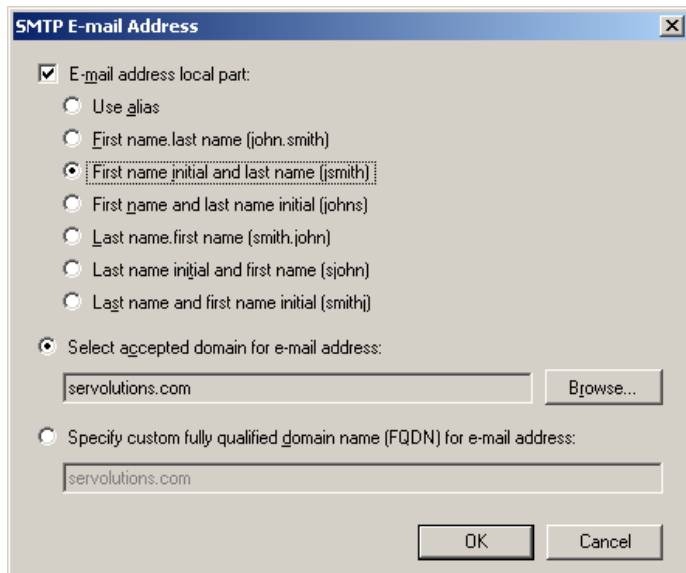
SMTP E-mail Address

E-mail address local part:

Use alias

First name.last name (john.smith)

First name initial and last name (jsmith)

First name and last name initial (johns)

Last name.first name (smith.john)

Last name initial and first name (sjohn)

Last name and first name initial (smithj)

Select accepted domain for e-mail address:

servolutions.com

Browse...

Specify custom fully qualified domain name (FQDN) for e-mail address:

servolutions.com

OK

Cancel